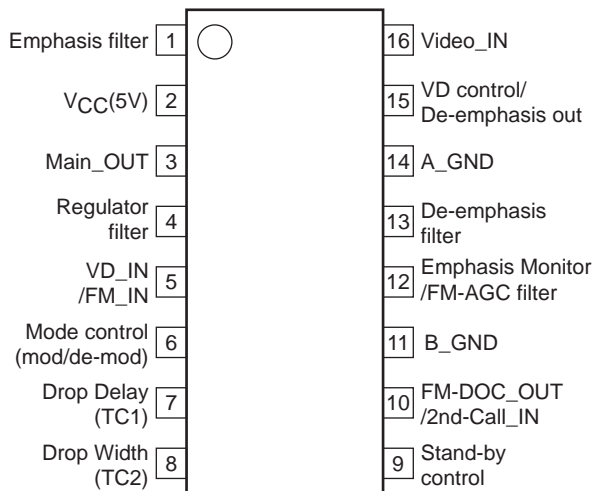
Emphasis filter 1
$V_{CC}$(5V) 2
Main_OUT 3
Regulator filter 4
VD_IN /FM_IN 5
Mode control (mod/de-mod) 6
Drop Delay (TC1) 7
Drop Width (TC2) 8

16 Video_IN
15 VD control/ De-emphasis out
14 A_GND
13 De-emphasis filter
12 Emphasis Monitor /FM-AGC filter
11 B_GND
10 FM-DOC_OUT /2nd-Call_IN
9 Stand-by control